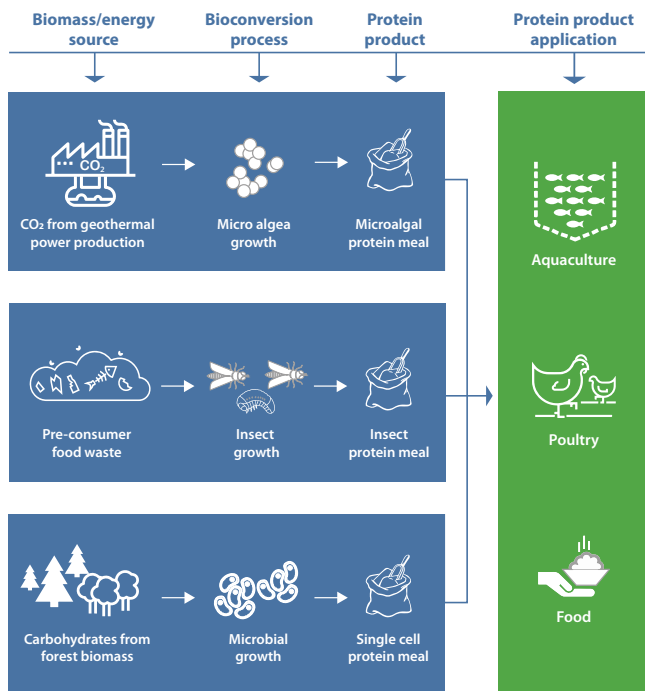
Biomass/energy source

Bioconversion process

Protein product

Protein product application

$CO_2$

$CO_2$ from geothermal power production

Micro algea growth

Microalgal protein meal

Pre-consumer food waste

Insect growth

Insect protein meal

Carbohydrates from forest biomass

Microbial growth

Single cell protein meal

Aquaculture

Poultry

Food